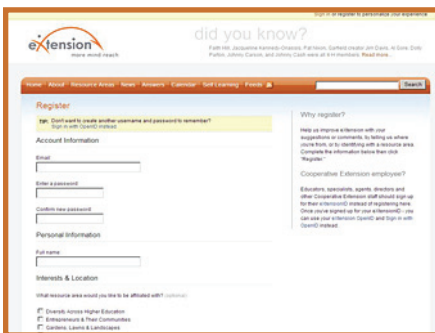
Sign in or register to personalize your experience

eXtension
more mind reach

did you know?
Faith Hill, Jacqueline Kennedy Onassis, Pat Nixon, Garfield creator Jim Davis, Al Gore, Dolly Parton, Johnny Carson, and Johnny Cash were all 4-H members. Read more...

Home · About · Resource Areas · News · Answers · Calendar · Self Learning · Feeds

Search

Register

Tip: Don't want to create another username and password to remember? Sign in with OpenID instead.

Account Information

Email

Enter a password

Confirm new password

Personal Information

Full name

Interests & Location

What resource area would you like to be affiliated with? (optional)

Diversity Across Higher Education
Entrepreneurs & Their Communities
Gardens, Lawns & Landscapes

Why register?

Help us improve eXtension with your suggestions or comments, by telling us where you're from, or by identifying with a resource area. Complete the information below then click "Register."

Cooperative Extension employee?

Educators, specialists, agents, directors and other Cooperative Extension staff should sign up for their eXtensionID instead of registering here. Once you've signed up for your eXtensionID - you can use your eXtension OpenID and Sign in with OpenID instead.